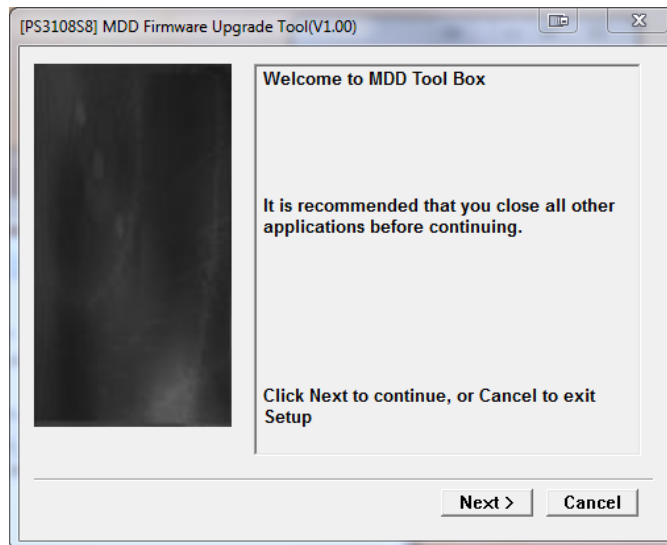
[PS3108S8] MDD Firmware Upgrade Tool(V1.00)

Welcome to MDD Tool Box

It is recommended that you close all other applications before continuing.

Click Next to continue, or Cancel to exit Setup

Next >

Cancel